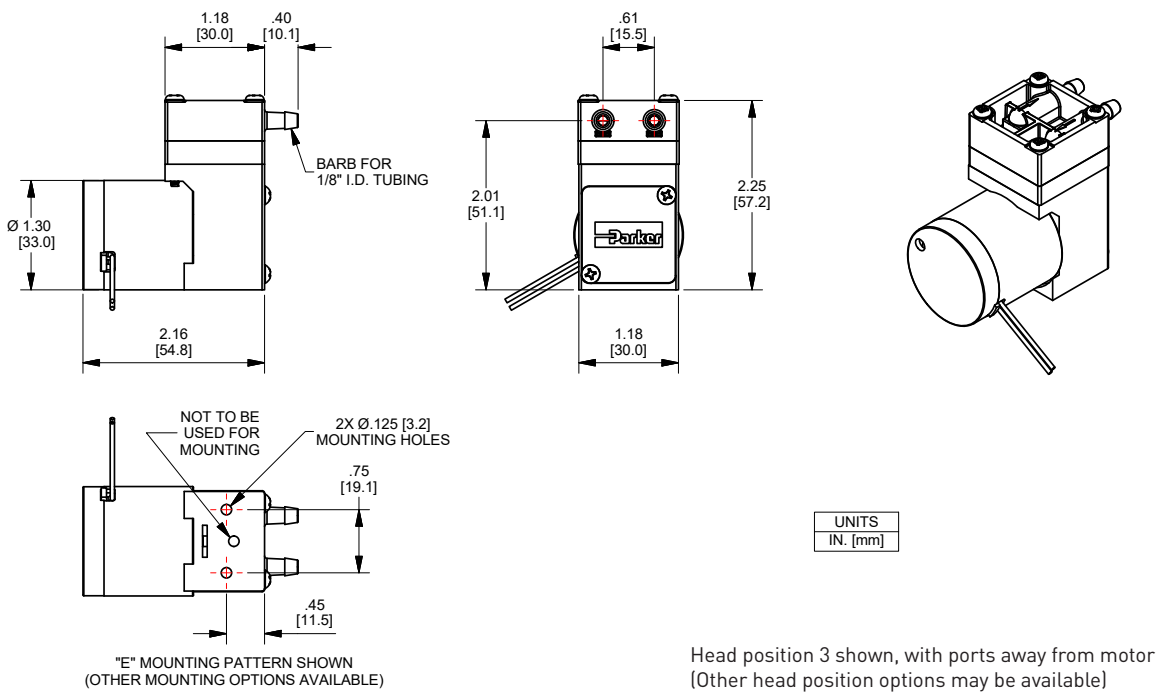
1.18
[30.0]

.40
[10.1]

BARB FOR
1/8" I.D. TUBING

Ø 1.30
[33.0]

2.16
[54.8]

.61
[15.5]

2.01
[51.1]

Parker

2.25
[57.2]

1.18
[30.0]

NOT TO BE
USED FOR
MOUNTING

2X Ø.125 [3.2]
MOUNTING HOLES

.75
[19.1]

.45
[11.5]

"E" MOUNTING PATTERN SHOWN
(OTHER MOUNTING OPTIONS AVAILABLE)

| UNITS |
|---|
| IN. [mm] |

Head position 3 shown, with ports away from motor
(Other head position options may be available)